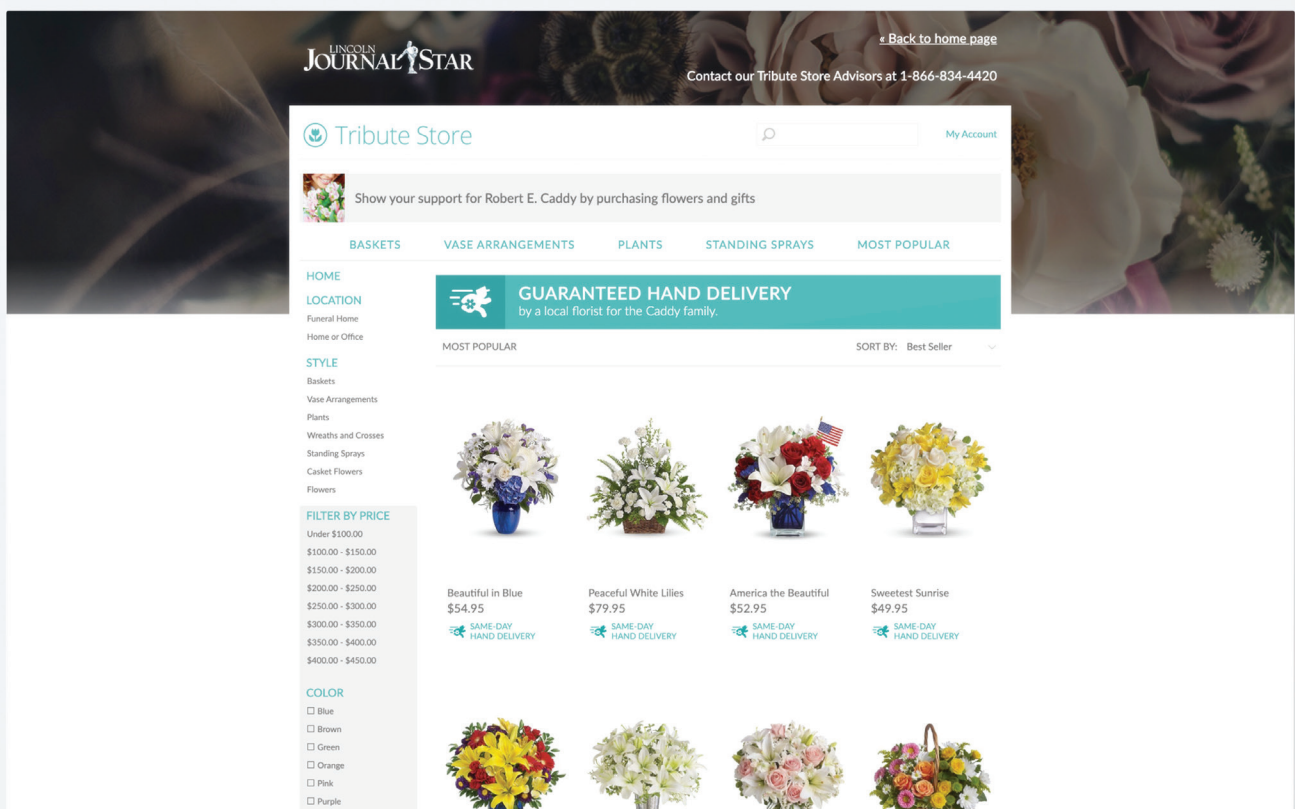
LINCOLN JOURNAL STAR

« Back to home page

Contact our Tribute Store Advisors at 1-866-834-4420

Tribute Store

My Account

Show your support for Robert E. Caddy by purchasing flowers and gifts

BASKETS VASE ARRANGEMENTS PLANTS STANDING SPRAYS MOST POPULAR

HOME

LOCATION
Funeral Home
Home or Office

STYLE
Baskets
Vase Arrangements
Plants
Wreaths and Crosses
Standing Sprays
Casket Flowers
Flowers

FILTER BY PRICE
Under $100.00
$100.00 - $150.00
$150.00 - $200.00
$200.00 - $250.00
$250.00 - $300.00
$300.00 - $350.00
$350.00 - $400.00
$400.00 - $450.00

COLOR
☐ Blue
☐ Brown
☐ Green
☐ Orange
☐ Pink
☐ Purple

GUARANTEED HAND DELIVERY
by a local florist for the Caddy family.

MOST POPULAR

SORT BY: Best Seller

Beautiful in Blue
$54.95
SAME-DAY HAND DELIVERY

Peaceful White Lilies
$79.95
SAME-DAY HAND DELIVERY

America the Beautiful
$52.95
SAME-DAY HAND DELIVERY

Sweetest Sunrise
$49.95
SAME-DAY HAND DELIVERY